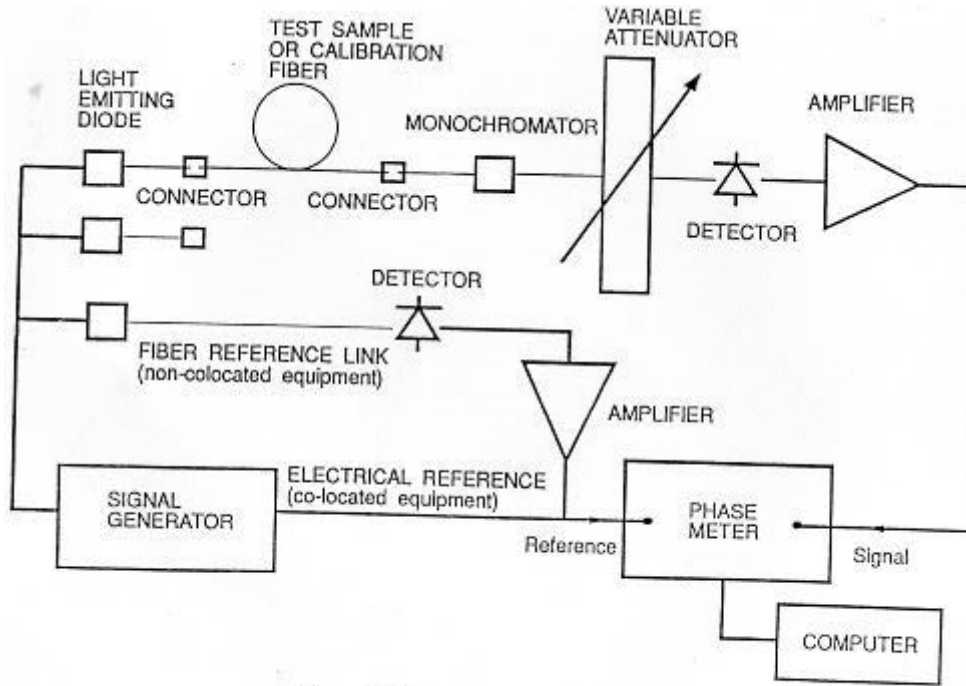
TEST SAMPLE OR CALIBRATION FIBER

VARIABLE ATTENUATOR

LIGHT EMITTING DIODE

AMPLIFIER

MONOCHROMATOR

CONNECTOR

CONNECTOR

DETECTOR

DETECTOR

FIBER REFERENCE LINK (non-colocated equipment)

AMPLIFIER

ELECTRICAL REFERENCE (co-located equipment)

SIGNAL GENERATOR

PHASE METER

Reference

Signal

COMPUTER